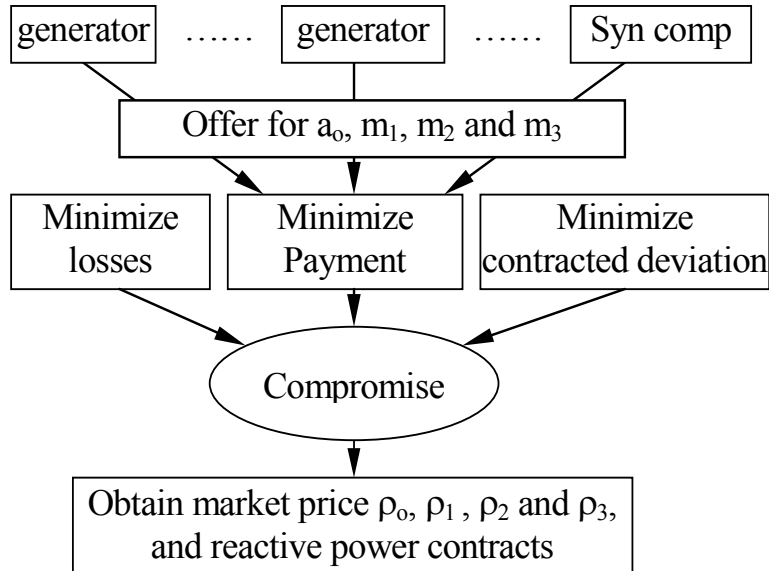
generator …… generator …… Syn comp

Offer for $a_o$, $m_1$, $m_2$ and $m_3$

Minimize losses

Minimize Payment

Minimize contracted deviation

Compromise

Obtain market price $\rho_o$, $\rho_1$ , $\rho_2$ and $\rho_3$, and reactive power contracts